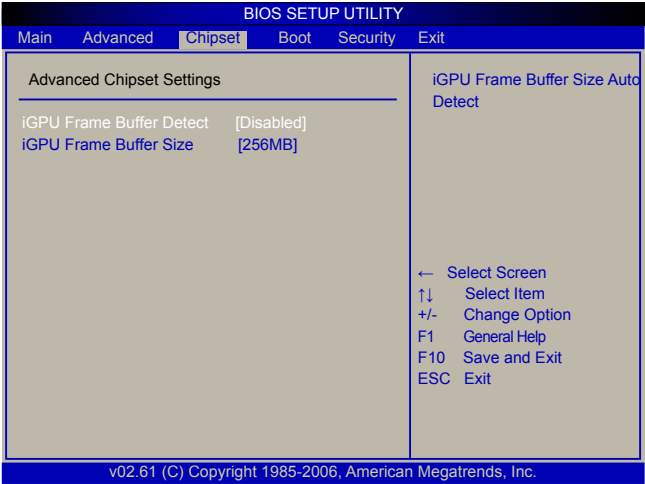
BIOS SETUP UTILITY

Main Advanced Chipset Boot Security Exit

Advanced Chipset Settings

iGPU Frame Buffer Detect [Disabled]
iGPU Frame Buffer Size [256MB]

iGPU Frame Buffer Size Auto Detect

← Select Screen
↑↓ Select Item
+/- Change Option
F1 General Help
F10 Save and Exit
ESC Exit

v02.61 (C) Copyright 1985-2006, American Megatrends, Inc.